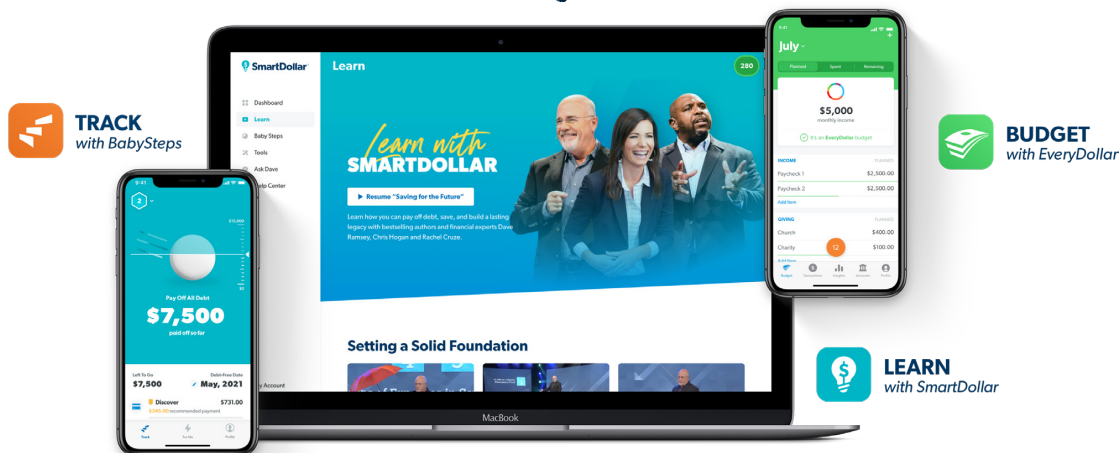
TRACK
with BabySteps

SmartDollar
Dashboard
Learn
Baby Steps
Tools
Ask Dave
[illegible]to Center
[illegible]y Account

Learn
280
Learn with
SMARTDOLLAR
▶ Resume "Saving for the Future"
Learn how you can pay off debt, save, and build a lasting legacy with bestselling authors and financial experts Dave Ramsey, Chris Hogan and Rachel Cruze.

Setting a Solid Foundation

MacBook

9:41
2
$15,000
Pay Off All Debt
$7,500
paid off so far
Left To Go
$7,500
Debt-Free Date
May, 2021
Discover
$731.00
$345.00 recommended payment
Track

9:41
July
Planned
Spent
Remaining
$5,000
monthly income
It's an EveryDollar budget
INCOME
PLANNED
Paycheck 1
$2,500.00
Paycheck 2
$2,500.00
Add Item
GIVING
PLANNED
Church
$400.00
Charity
$100.00
12
Budget

BUDGET
with EveryDollar

LEARN
with SmartDollar